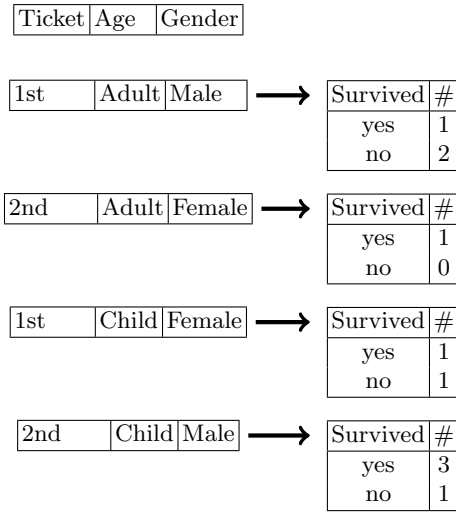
| Ticket | Age | Gender |
|---|---|---|

| 1st | Adult | Male |
|---|---|---|

| Survived | # |
|---|---|
| yes | 1 |
| no | 2 |

| 2nd | Adult | Female |
|---|---|---|

| Survived | # |
|---|---|
| yes | 1 |
| no | 0 |

| 1st | Child | Female |
|---|---|---|

| Survived | # |
|---|---|
| yes | 1 |
| no | 1 |

| 2nd | Child | Male |
|---|---|---|

| Survived | # |
|---|---|
| yes | 3 |
| no | 1 |